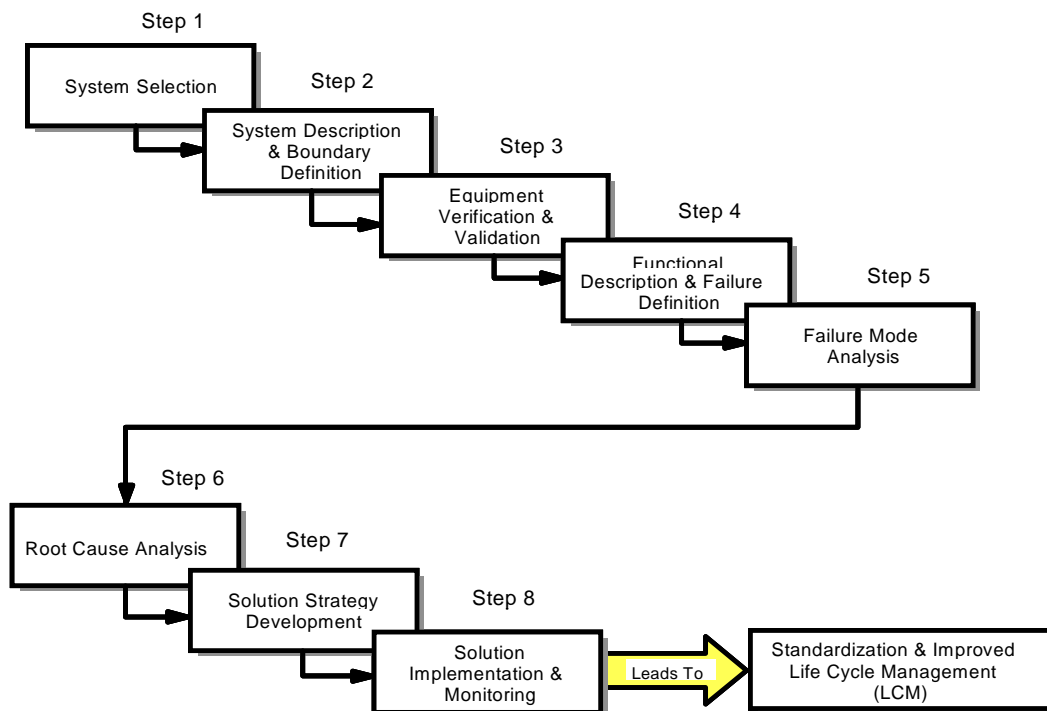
Step 1

System Selection

Step 2

System Description & Boundary Definition

Step 3

Equipment Verification & Validation

Step 4

Functional Description & Failure Definition

Step 5

Failure Mode Analysis

Step 6

Root Cause Analysis

Step 7

Solution Strategy Development

Step 8

Solution Implementation & Monitoring

Leads To

Standardization & Improved Life Cycle Management (LCM)